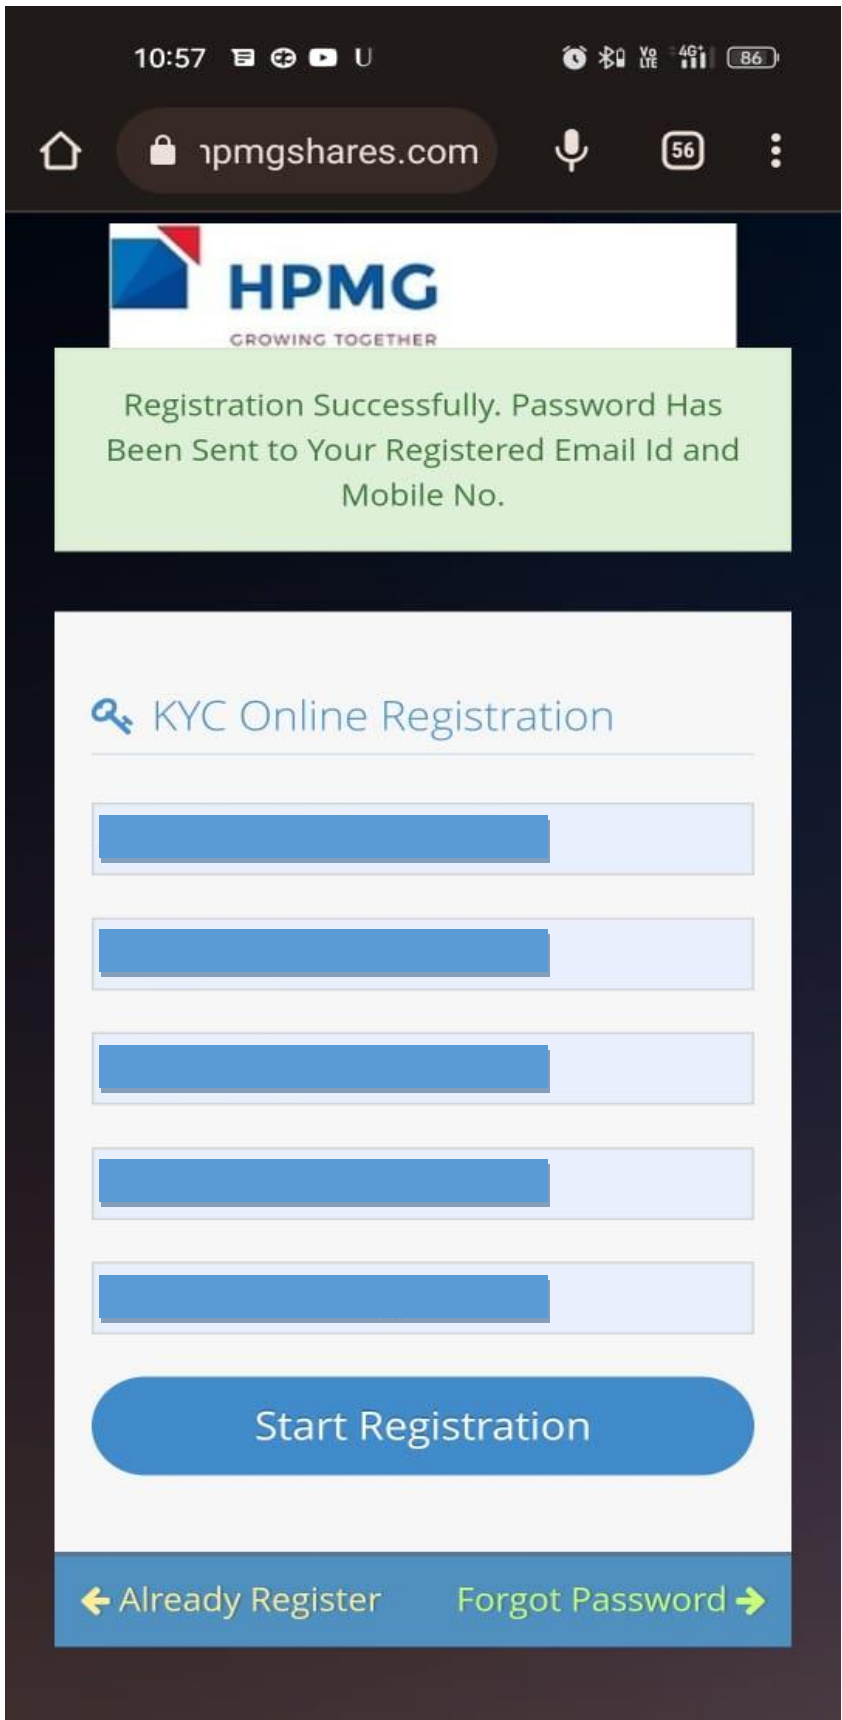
10:57 U 86

ıpmgshares.com 56

HPMG
GROWING TOGETHER

Registration Successfully. Password Has Been Sent to Your Registered Email Id and Mobile No.

KYC Online Registration

Start Registration

Already Register Forgot Password